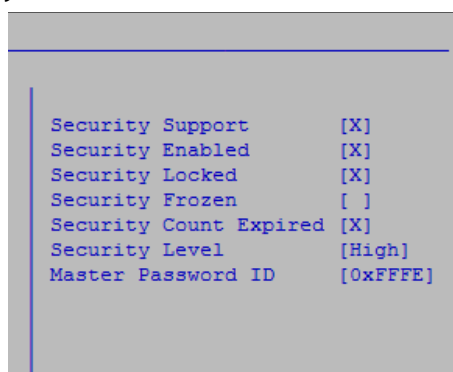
| | |
|---|---|
| Security Support | [X] |
| Security Enabled | [X] |
| Security Locked | [X] |
| Security Frozen | [ ] |
| Security Count Expired | [X] |
| Security Level | [High] |
| Master Password ID | [0xFFFE] |